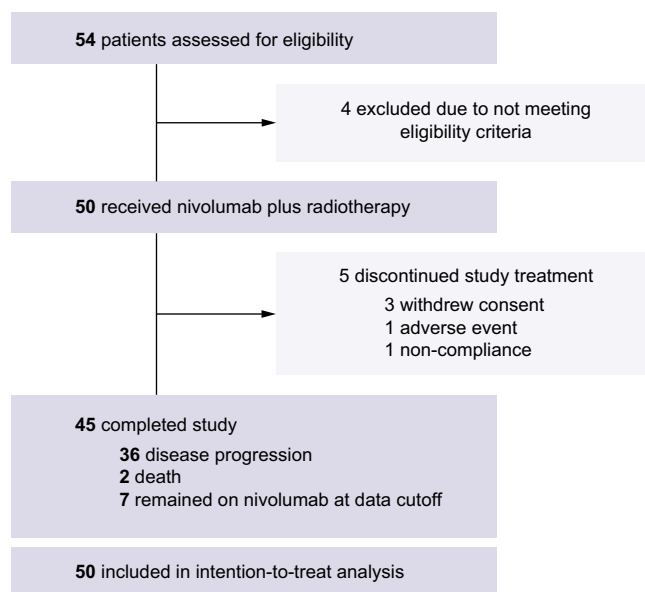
**54** patients assessed for eligibility

4 excluded due to not meeting eligibility criteria

**50** received nivolumab plus radiotherapy

5 discontinued study treatment
3 withdrew consent
1 adverse event
1 non-compliance

**45** completed study
**36** disease progression
**2** death
**7** remained on nivolumab at data cutoff

**50** included in intention-to-treat analysis